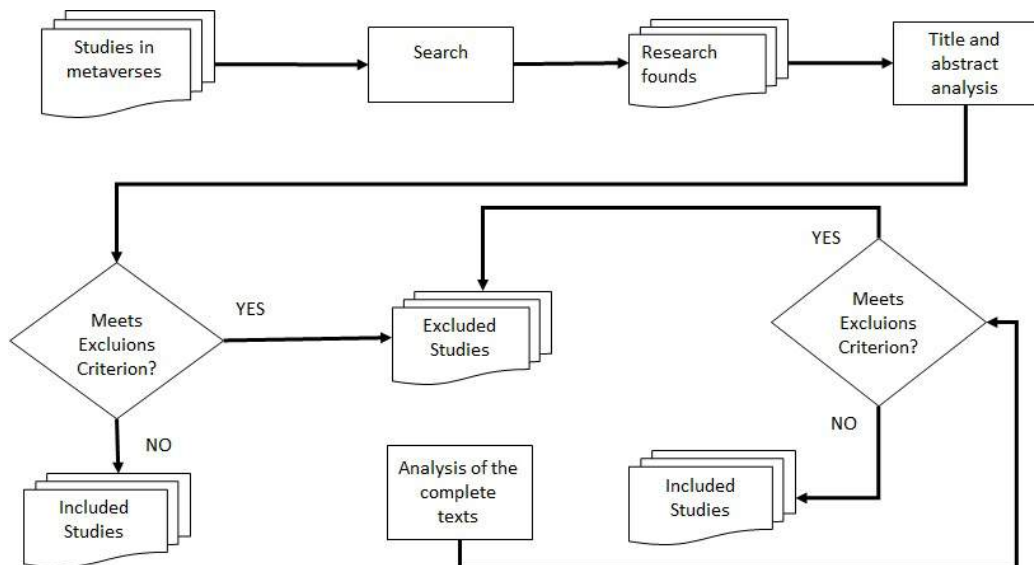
Studies in metaverses

Search

Research founds

Title and abstract analysis

Meets Excluions Criterion?

YES

Excluded Studies

YES

Meets Excluions Criterion?

NO

Included Studies

Analysis of the complete texts

NO

Included Studies